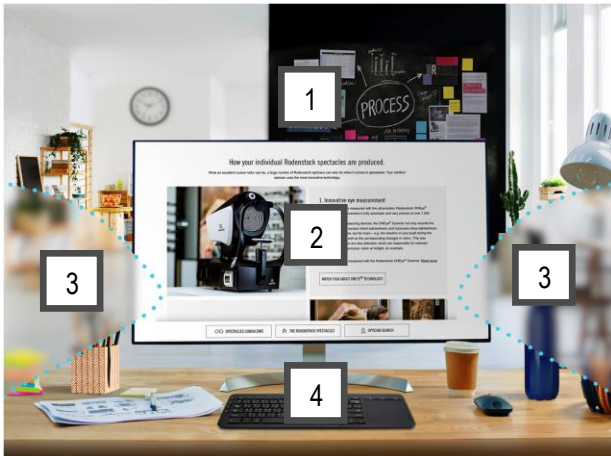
1

PROCESS

How your individual Rodenstock spectacles are produced.

What an excellent custom tailor can do, a large number of Rodenstock opticians can now do when it comes to spectacles. Your certified optician uses the most innovative technology.

1. Innovative eye measurement

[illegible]

WATCH FILM ABOUT DNEYE® TECHNOLOGY

2

3

3

SPECTACLES CONSULTANT

THE RODENSTOCK SPECTACLES

OPTICIAN SEARCH

4